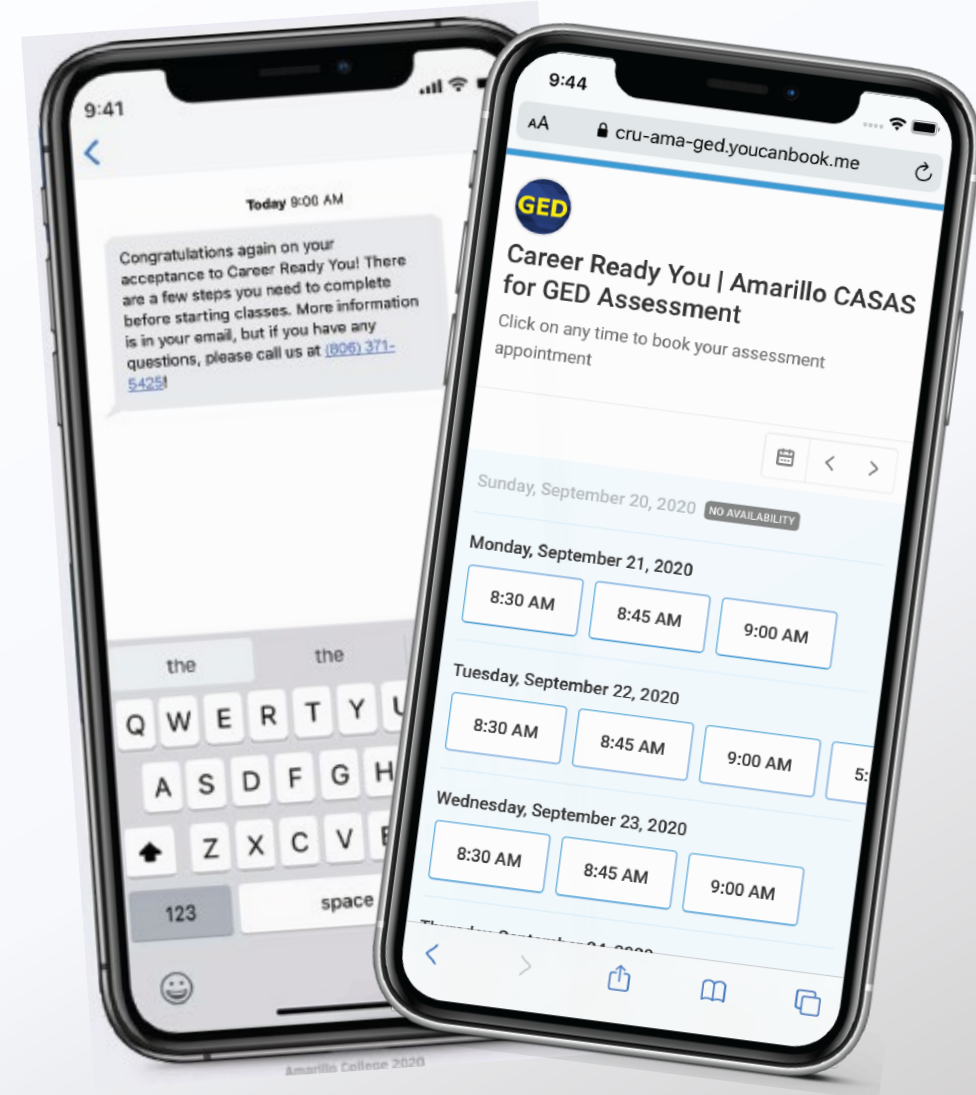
9:41

Today 9:00 AM

Congratulations again on your acceptance to Career Ready You! There are a few steps you need to complete before starting classes. More information is in your email, but if you have any questions, please call us at (806) 371-5425!

the the

Q W E R T Y U
A S D F G H
Z X C V
123 space

Amarillo College 2020

9:44

AA cru-ama-ged.youcanbook.me

GED

Career Ready You | Amarillo CASAS for GED Assessment

Click on any time to book your assessment appointment

Sunday, September 20, 2020 NO AVAILABILITY

Monday, September 21, 2020

8:30 AM 8:45 AM 9:00 AM

Tuesday, September 22, 2020

8:30 AM 8:45 AM 9:00 AM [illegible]

Wednesday, September 23, 2020

8:30 AM 8:45 AM 9:00 AM

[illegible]